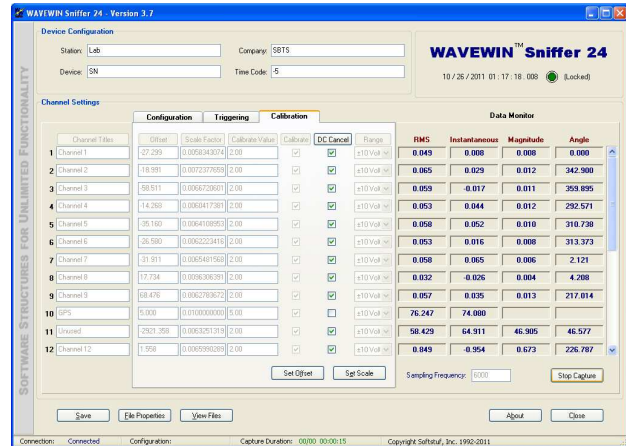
WAVEWIN Sniffer 24 - Version 3.7

Device Configuration

Station: Lab

Company: SBTS

Device: SN

Time Code: -5

WAVEWIN™ Sniffer 24

10 / 26 / 2011 01 : 17 : 18 . 008 (Locked)

SOFTWARE STRUCTURES FOR UNLIMITED FUNCTIONALITY

Channel Settings

Configuration | Triggering | Calibration

Data Monitor

| | Channel Titles | Offset | Scale Factor | Calibrate Value | Calibrate | DC Cancel | Range | RMS | Instantaneous | Magnitude | Angle |
|---|---|---|---|---|---|---|---|---|---|---|---|
| 1 | Channel 1 | -27.299 | 0.0058343074 | 2.00 | ☑ | ☑ | ±10 Volt | 0.049 | 0.008 | 0.008 | 0.000 |
| 2 | Channel 2 | -18.991 | 0.0072377658 | 2.00 | ☑ | ☑ | ±10 Volt | 0.065 | 0.029 | 0.012 | 342.900 |
| 3 | Channel 3 | -58.511 | 0.0066726601 | 2.00 | ☑ | ☑ | ±10 Volt | 0.059 | -0.017 | 0.011 | 359.895 |
| 4 | Channel 4 | -14.268 | 0.0068417381 | 2.00 | ☑ | ☑ | ±10 Volt | 0.053 | 0.044 | 0.012 | 292.571 |
| 5 | Channel 5 | -35.160 | 0.0064108953 | 2.00 | ☑ | ☑ | ±10 Volt | 0.058 | 0.052 | 0.010 | 318.738 |
| 6 | Channel 6 | -26.580 | 0.0062223416 | 2.00 | ☑ | ☑ | ±10 Volt | 0.053 | 0.016 | 0.008 | 313.373 |
| 7 | Channel 7 | -31.911 | 0.0065491568 | 2.00 | ☑ | ☑ | ±10 Volt | 0.058 | 0.065 | 0.006 | 2.121 |
| 8 | Channel 8 | 17.734 | 0.0096306391 | 2.00 | ☑ | ☑ | ±10 Volt | 0.032 | -0.026 | 0.004 | 4.208 |
| 9 | Channel 9 | 68.476 | 0.0062783672 | 2.00 | ☑ | ☑ | ±10 Volt | 0.057 | 0.035 | 0.013 | 217.014 |
| 10 | GPS | 5.000 | 0.0100000000 | 5.00 | ☑ | ☐ | ±10 Volt | 76.247 | 74.080 | | |
| 11 | Unused | -2921.359 | 0.0063251319 | 2.00 | ☑ | ☑ | ±10 Volt | 58.429 | 64.911 | 46.905 | 46.577 |
| 12 | Channel 12 | 1.558 | 0.0065990289 | 2.00 | ☑ | ☑ | ±10 Volt | 0.849 | -0.954 | 0.673 | 226.787 |

Set Offset   Set Scale

Sampling Frequency: 6000

Stop Capture

Save   File Properties   View Files   About   Close

Connection: Connected   Configuration:   Capture Duration: 00/00 00:00:15   Copyright Softstuf, Inc. 1992-2011